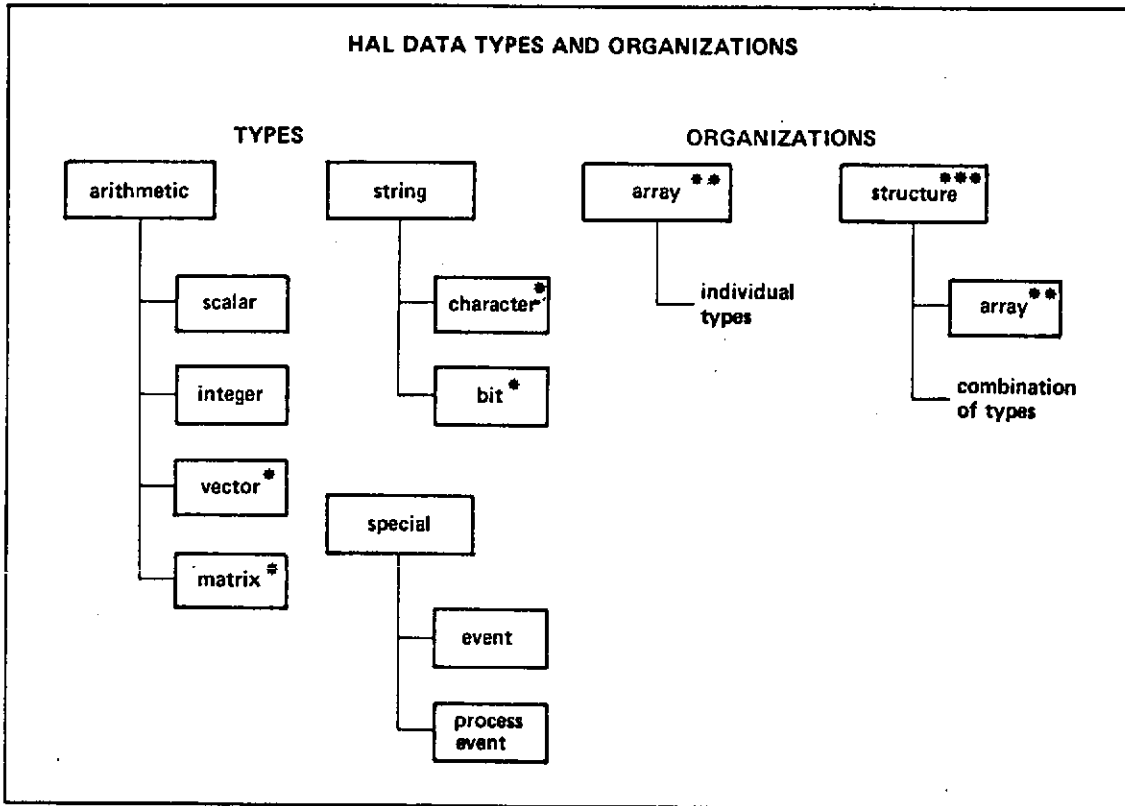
HAL DATA TYPES AND ORGANIZATIONS

TYPES

arithmetic

scalar

integer

vector *

matrix *

string

character *

bit *

special

event

process event

ORGANIZATIONS

array **

individual types

structure ***

array **

combination of types